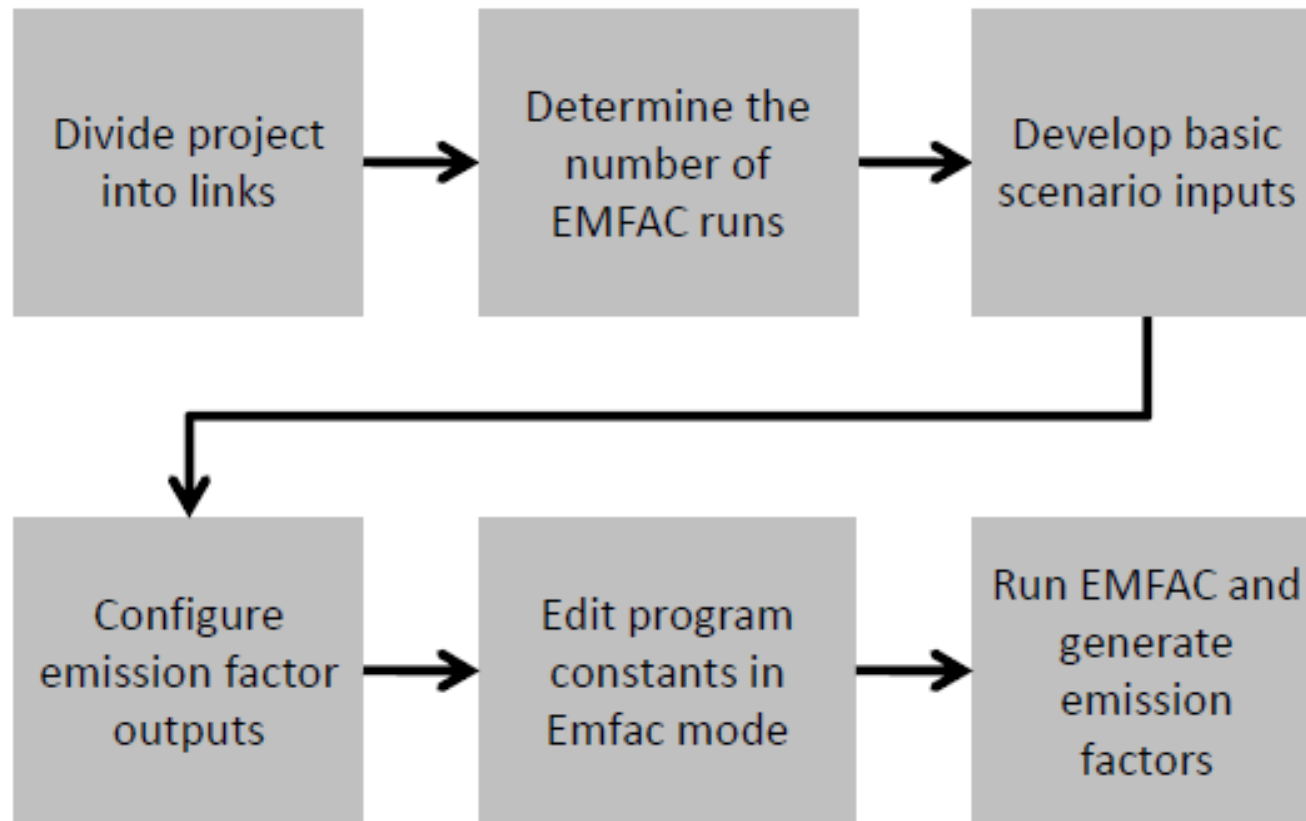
Divide project into links

Determine the number of EMFAC runs

Develop basic scenario inputs

Configure emission factor outputs

Edit program constants in Emfac mode

Run EMFAC and generate emission factors